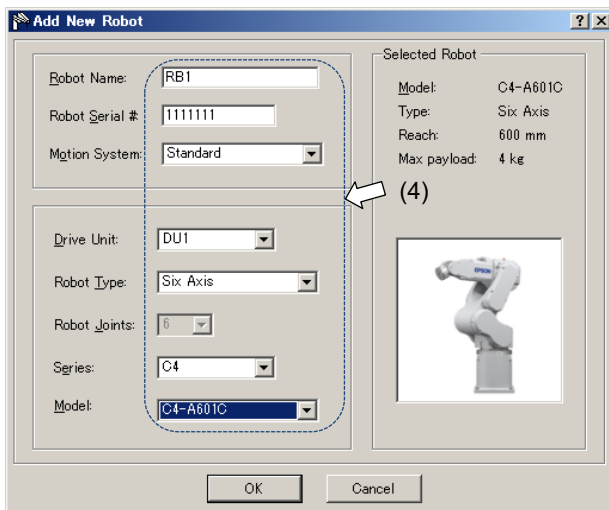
Add New Robot

?X

Robot Name: RB1

Robot Serial #: 1111111

Motion System: Standard

Drive Unit: DU1

Robot Type: Six Axis

Robot Joints: 6

Series: C4

Model: C4-A601C

Selected Robot

Model: C4-A601C

Type: Six Axis

Reach: 600 mm

Max payload: 4 kg

(4)

EPSON

OK

Cancel